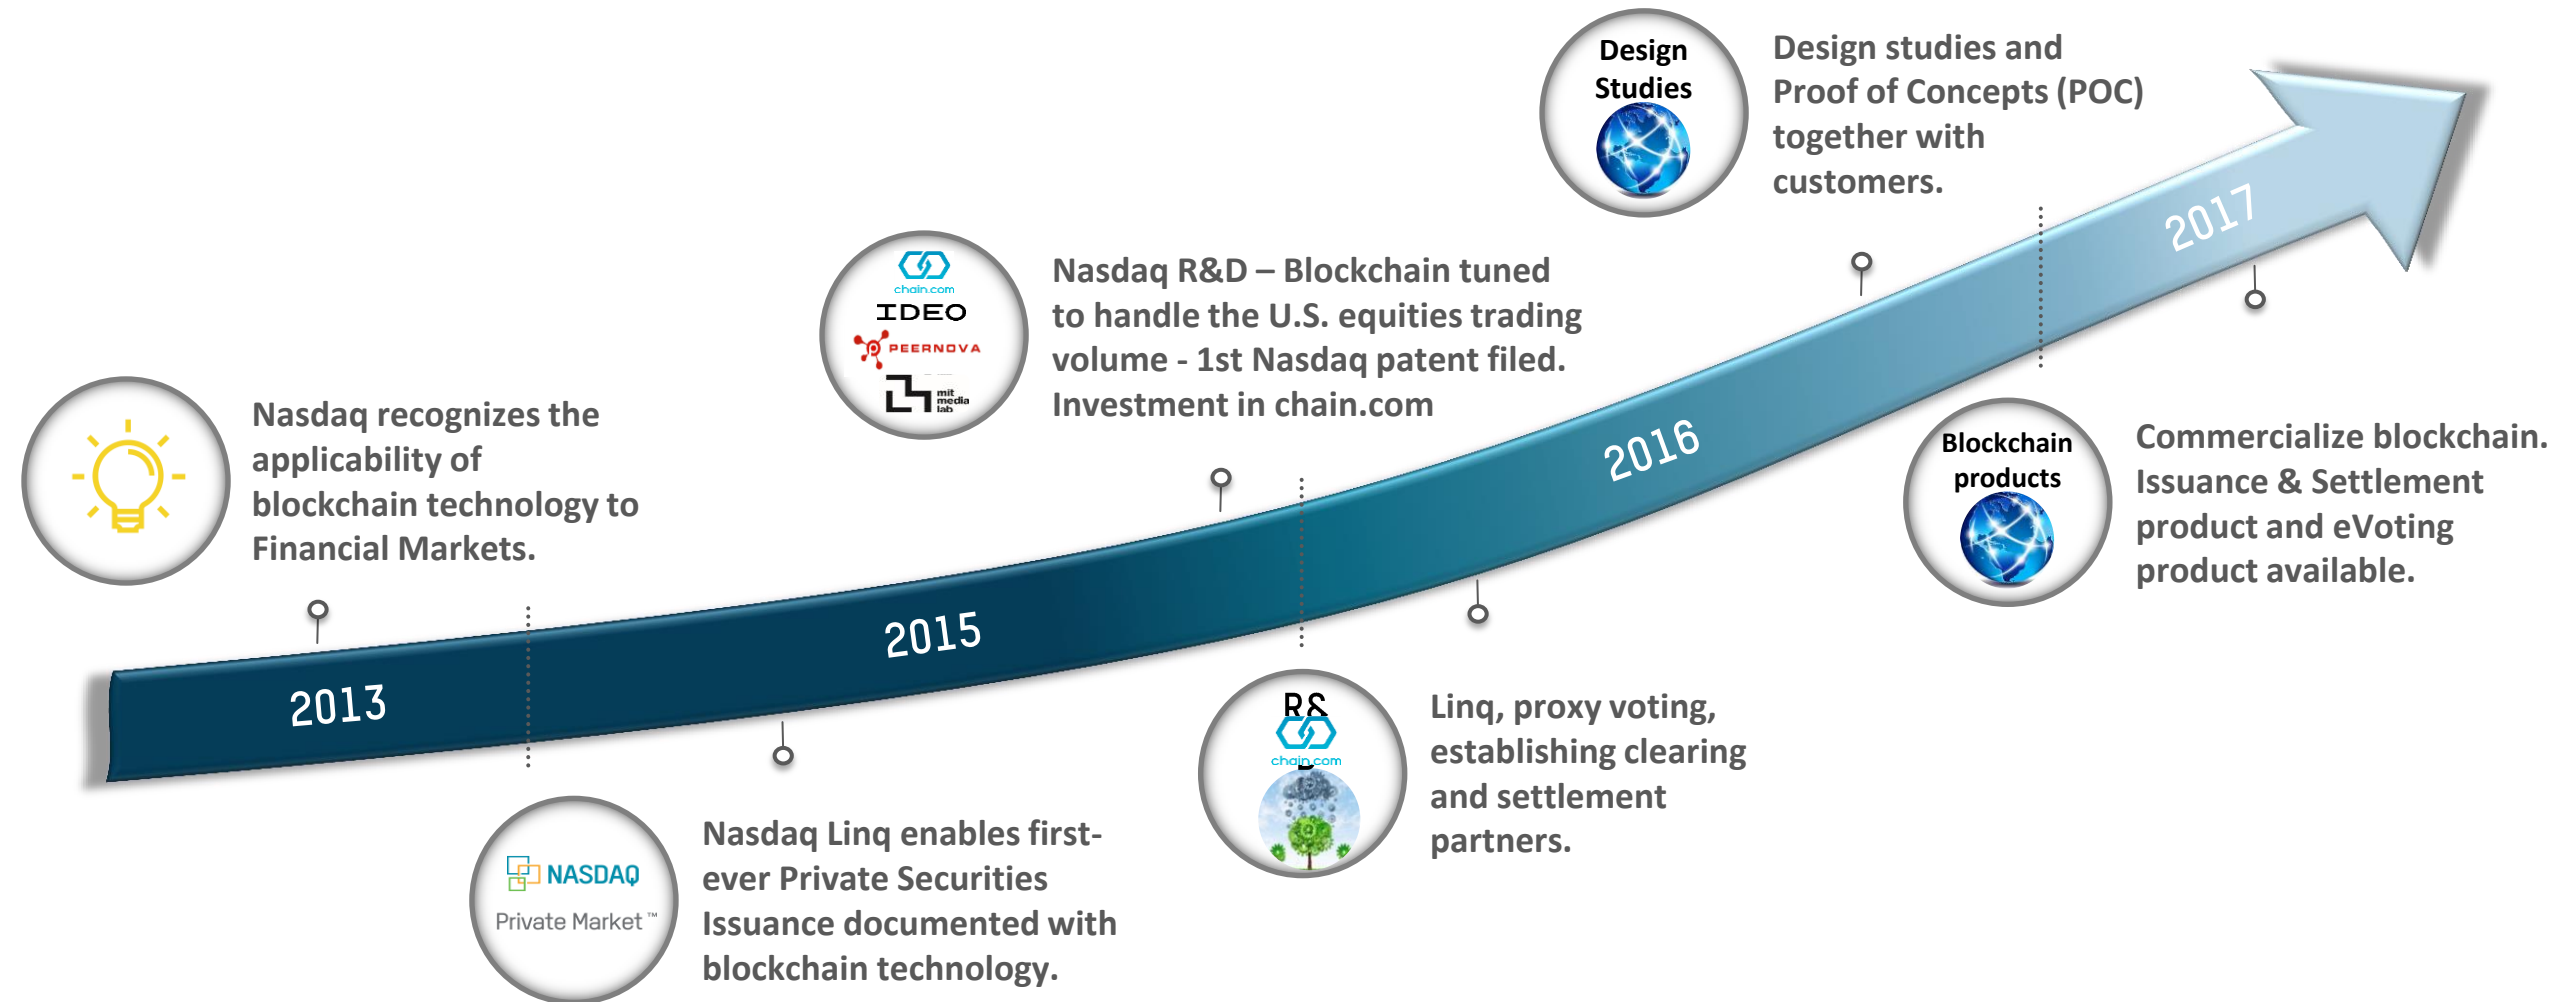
Design Studies

Design studies and Proof of Concepts (POC) together with customers.

chain.com
IDEO
PEERNOVA
mit media lab

Nasdaq R&D – Blockchain tuned to handle the U.S. equities trading volume - 1st Nasdaq patent filed. Investment in chain.com

2017

Nasdaq recognizes the applicability of blockchain technology to Financial Markets.

2016

Blockchain products

Commercialize blockchain. Issuance & Settlement product and eVoting product available.

2015

2013

R&
chain.com

Linq, proxy voting, establishing clearing and settlement partners.

NASDAQ
Private Market™

Nasdaq Linq enables first-ever Private Securities Issuance documented with blockchain technology.